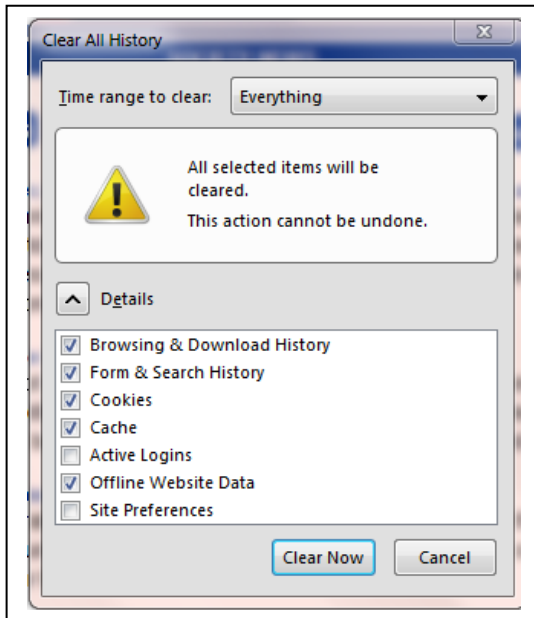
Clear All History

Time range to clear: Everything

All selected items will be cleared.

This action cannot be undone.

Details

Browsing & Download History
Form & Search History
Cookies
Cache
Active Logins
Offline Website Data
Site Preferences

Clear Now
Cancel